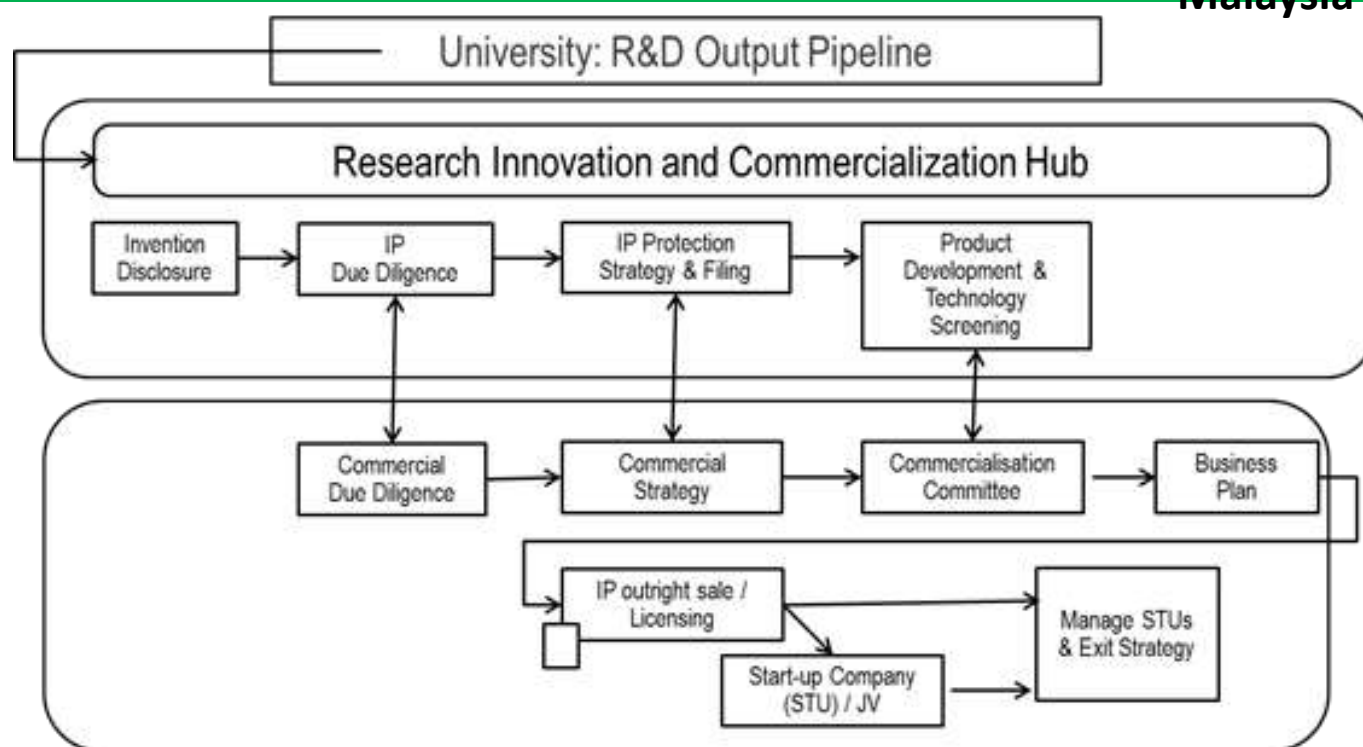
Malaysia

University: R&D Output Pipeline

Research Innovation and Commercialization Hub

Invention Disclosure

IP Due Diligence

IP Protection Strategy & Filing

Product Development & Technology Screening

Commercial Due Diligence

Commercial Strategy

Commercialisation Committee

Business Plan

IP outright sale / Licensing

Manage STUs & Exit Strategy

Start-up Company (STU) / JV